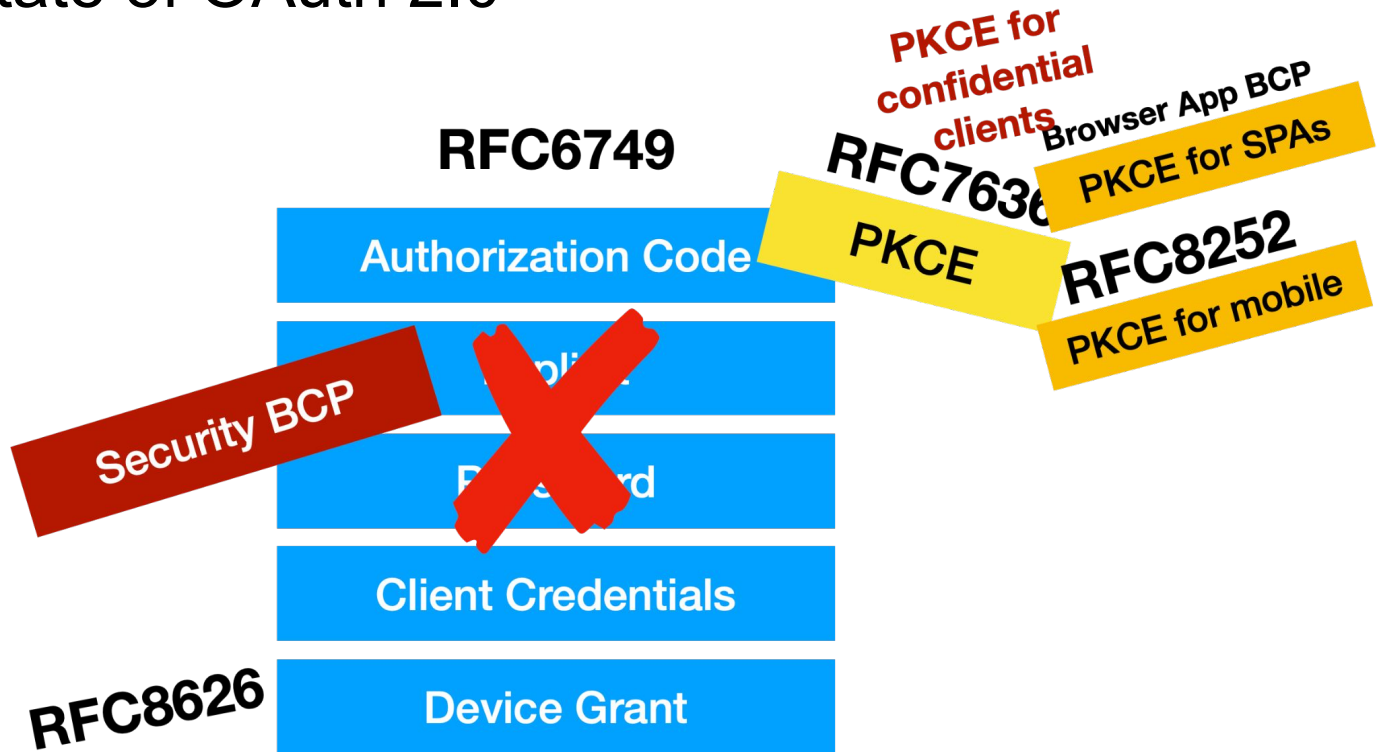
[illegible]tate of OAuth 2.0

PKCE for confidential clients

Browser App BCP

PKCE for SPAs

RFC6749

RFC7636

Authorization Code

PKCE

RFC8252

PKCE for mobile

Security BCP

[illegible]plic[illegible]

P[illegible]rd

Client Credentials

RFC8626

Device Grant